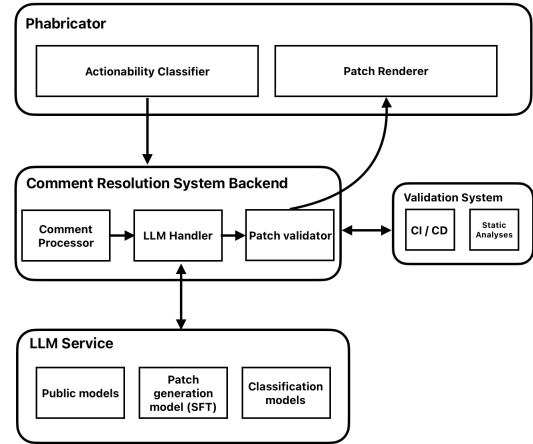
Phabricator

Actionability Classifier

Patch Renderer

Comment Resolution System Backend

Comment Processor

LLM Handler

Patch validator

Validation System

CI / CD

Static Analyses

LLM Service

Public models

Patch generation model (SFT)

Classification models